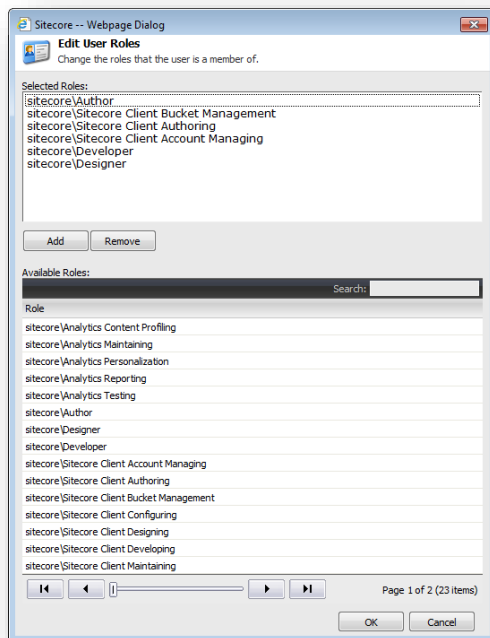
Sitecore -- Webpage Dialog

Edit User Roles
Change the roles that the user is a member of.

Selected Roles:
sitecore\Author
sitecore\Sitecore Client Bucket Management
sitecore\Sitecore Client Authoring
sitecore\Sitecore Client Account Managing
sitecore\Developer
sitecore\Designer

Add Remove

Available Roles:
Search:

| Role |
|---|
| sitecore\Analytics Content Profiling |
| sitecore\Analytics Maintaining |
| sitecore\Analytics Personalization |
| sitecore\Analytics Reporting |
| sitecore\Analytics Testing |
| sitecore\Author |
| sitecore\Designer |
| sitecore\Developer |
| sitecore\Sitecore Client Account Managing |
| sitecore\Sitecore Client Authoring |
| sitecore\Sitecore Client Bucket Management |
| sitecore\Sitecore Client Configuring |
| sitecore\Sitecore Client Designing |
| sitecore\Sitecore Client Developing |
| sitecore\Sitecore Client Maintaining |

Page 1 of 2 (23 items)

OK Cancel